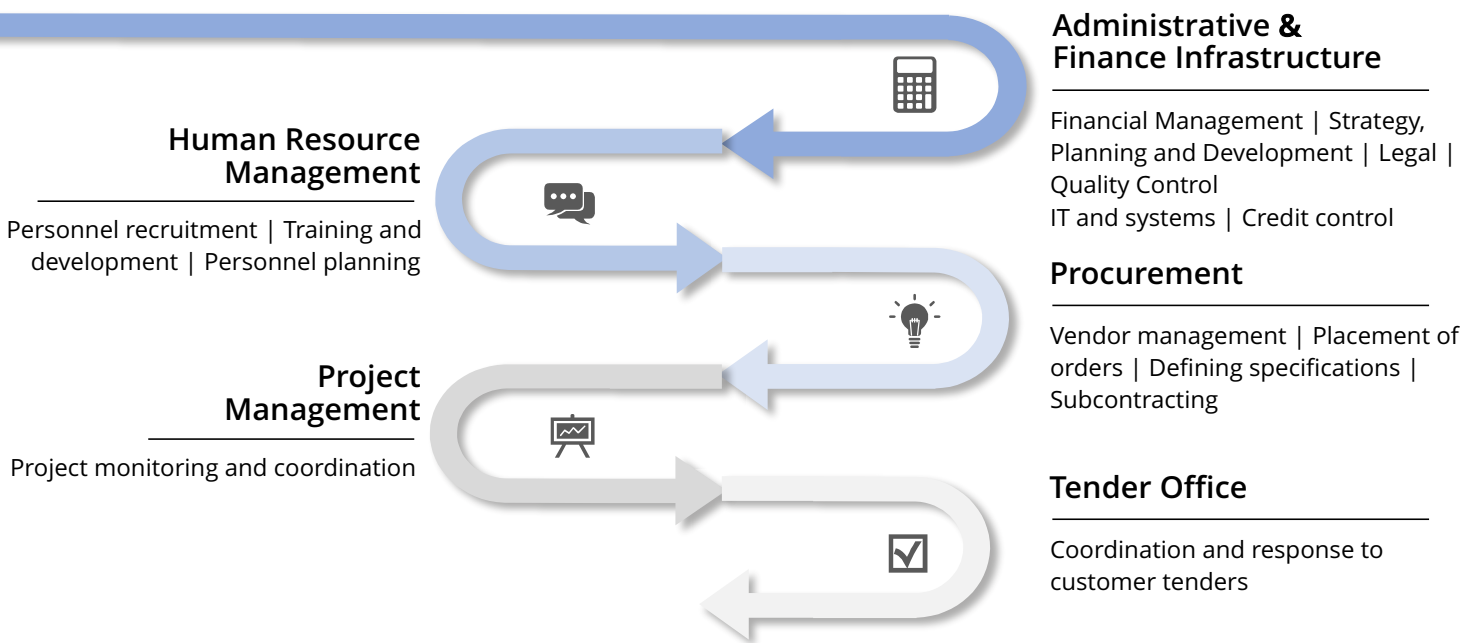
Administrative & Finance Infrastructure

Financial Management | Strategy, Planning and Development | Legal | Quality Control
IT and systems | Credit control

Human Resource Management

Personnel recruitment | Training and development | Personnel planning

Procurement

Vendor management | Placement of orders | Defining specifications | Subcontracting

Project Management

Project monitoring and coordination

Tender Office

Coordination and response to customer tenders